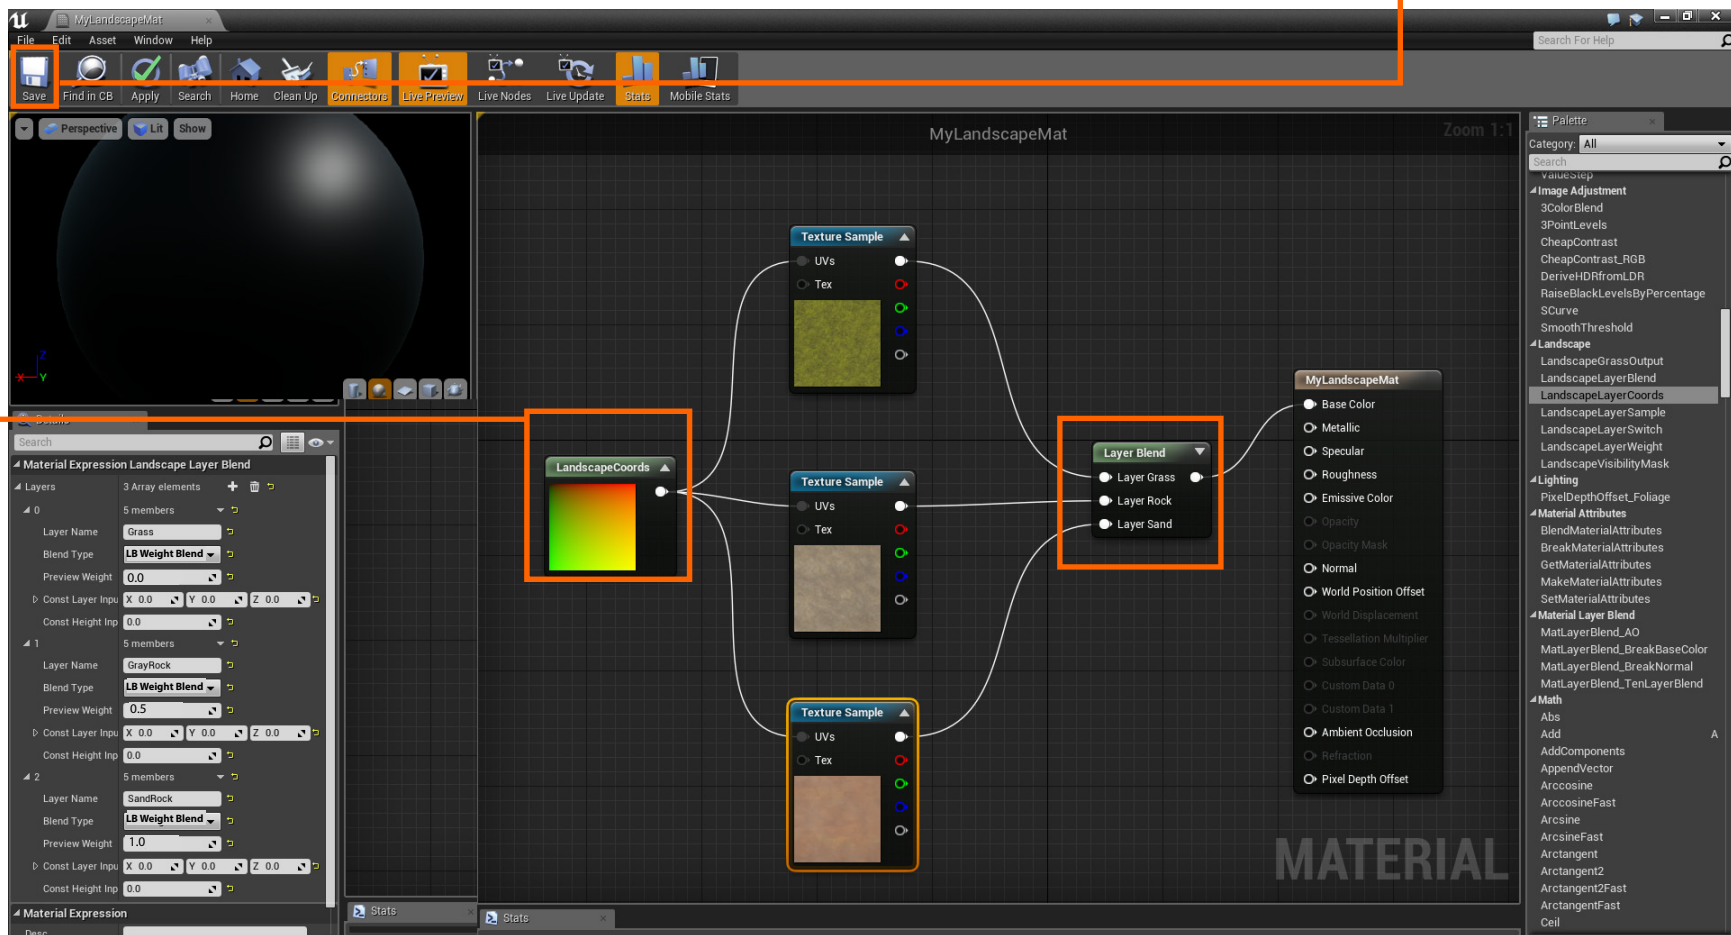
MyLandscapeMat

File Edit Asset Window Help

Search For Help

Save Find in CB Apply Search Home Clean Up Connectors Live Preview Live Nodes Live Update Stats Mobile Stats

Perspective Lit Show

MyLandscapeMat

Zoom 1:1

Palette

Category: All

Search

ValueStep
Image Adjustment
3ColorBlend
3PointLevels
CheapContrast
CheapContrast_RGB
DeriveHDRfromLDR
RaiseBlackLevelsByPercentage
SCurve
SmoothThreshold
Landscape
LandscapeGrassOutput
LandscapeLayerBlend
LandscapeLayerCoords
LandscapeLayerSample
LandscapeLayerSwitch
LandscapeLayerWeight
LandscapeVisibilityMask
Lighting
PixelDepthOffset_Foliage
Material Attributes
BlendMaterialAttributes
BreakMaterialAttributes
GetMaterialAttributes
MakeMaterialAttributes
SetMaterialAttributes
Material Layer Blend
MatLayerBlend_AO
MatLayerBlend_BreakBaseColor
MatLayerBlend_BreakNormal
MatLayerBlend_TenLayerBlend
Math
Abs
Add
AddComponents
AppendVector
Arccosine
ArccosineFast
Arcsine
ArcsineFast
Arctangent
Arctangent2
Arctangent2Fast
ArctangentFast
Ceil

A

Search

Material Expression Landscape Layer Blend

| Layers | 3 Array elements |
|---|---|
| 0 | 5 members |
| Layer Name | Grass |
| Blend Type | LB Weight Blend |
| Preview Weight | 0.0 |
| Const Layer Inpu | X 0.0 Y 0.0 Z 0.0 |
| Const Height Inp | 0.0 |
| 1 | 5 members |
| Layer Name | GrayRock |
| Blend Type | LB Weight Blend |
| Preview Weight | 0.5 |
| Const Layer Inpu | X 0.0 Y 0.0 Z 0.0 |
| Const Height Inp | 0.0 |
| 2 | 5 members |
| Layer Name | SandRock |
| Blend Type | LB Weight Blend |
| Preview Weight | 1.0 |
| Const Layer Inpu | X 0.0 Y 0.0 Z 0.0 |
| Const Height Inp | 0.0 |

Material Expression

Desc

Texture Sample
UVs
Tex

LandscapeCoords

Texture Sample
UVs
Tex

Texture Sample
UVs
Tex

Layer Blend
Layer Grass
Layer Rock
Layer Sand

MyLandscapeMat
Base Color
Metallic
Specular
Roughness
Emissive Color
Opacity
Opacity Mask
Normal
World Position Offset
World Displacement
Tessellation Multiplier
Subsurface Color
Custom Data 0
Custom Data 1
Ambient Occlusion
Refraction
Pixel Depth Offset

MATERIAL

Stats

Stats